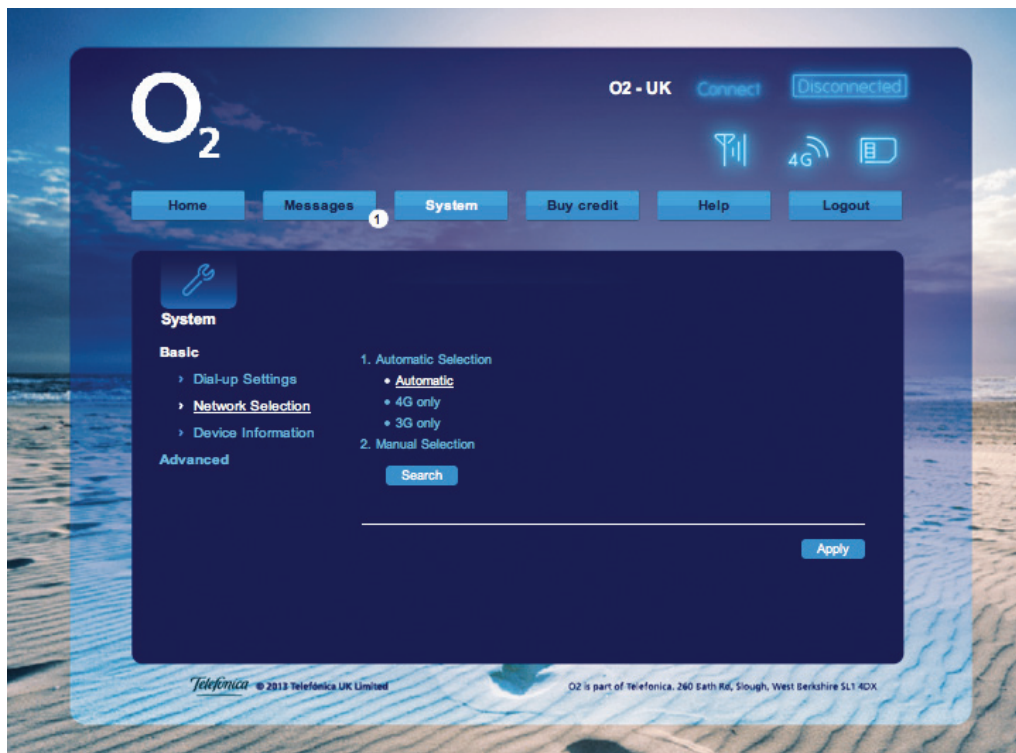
O2

O2 - UK Connect Disconnected

4G

Home Messages 1 System Buy credit Help Logout

System

Basic

› Dial-up Settings

› Network Selection

› Device Information

Advanced

1. Automatic Selection

• Automatic

• 4G only

• 3G only

2. Manual Selection

Search

Apply

Telefónica © 2013 Telefónica UK Limited

O2 is part of Telefonica, 260 Bath Rd, Slough, West Berkshire SL1 4DX